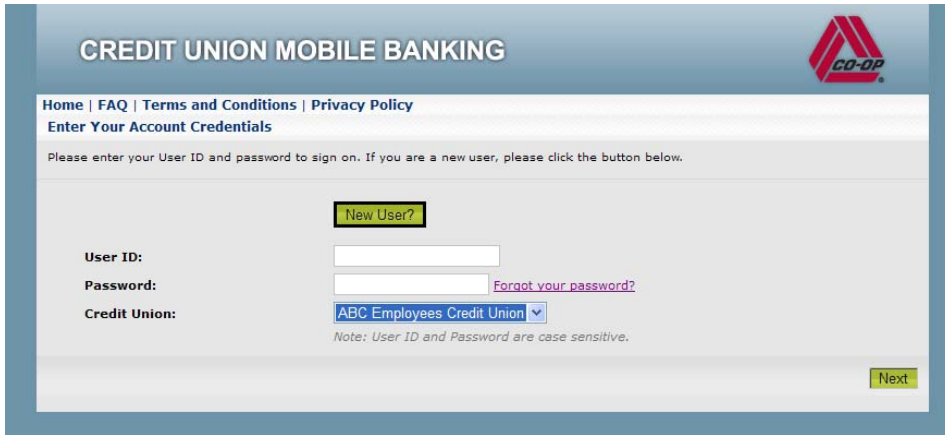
CREDIT UNION MOBILE BANKING

CO-OP

Home | FAQ | Terms and Conditions | Privacy Policy

Enter Your Account Credentials

Please enter your User ID and password to sign on. If you are a new user, please click the button below.

New User?

User ID:

Password:

Forgot your password?

Credit Union:

ABC Employees Credit Union

Note: User ID and Password are case sensitive.

Next